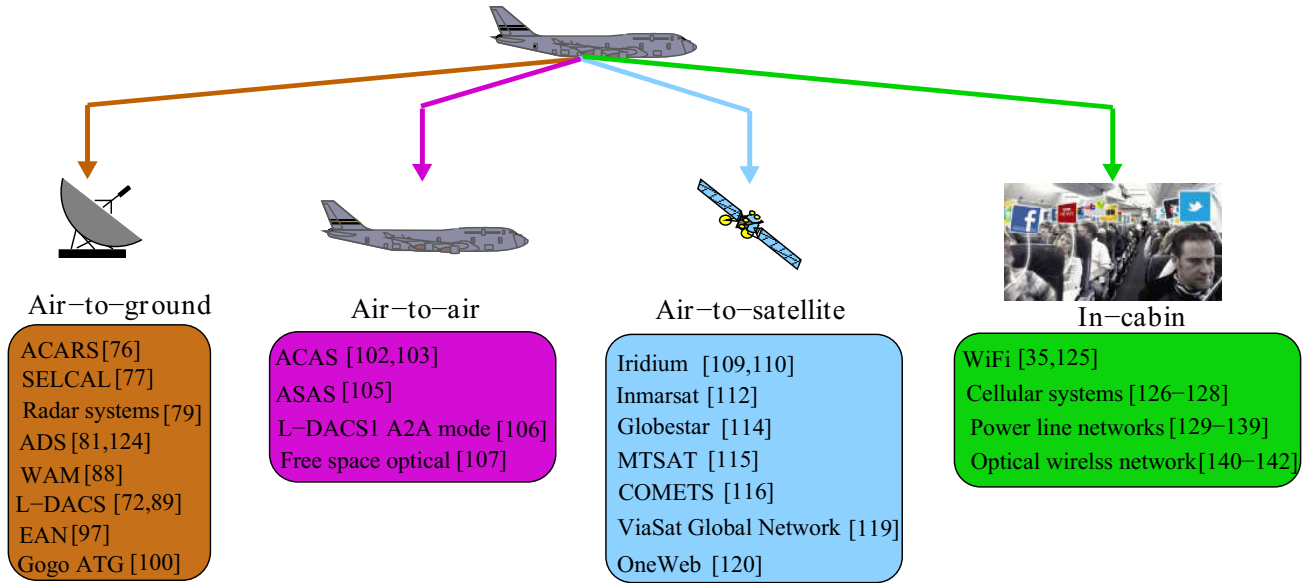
Air−to−ground

ACARS [76]
SELCAL [77]
Radar systems [79]
ADS [81,124]
WAM [88]
L−DACS [72,89]
EAN [97]
Gogo ATG [100]

Air−to−air

ACAS [102,103]
ASAS [105]
L−DACS1 A2A mode [106]
Free space optical [107]

Air−to−satellite

Iridium [109,110]
Inmarsat [112]
Globestar [114]
MTSAT [115]
COMETS [116]
ViaSat Global Network [119]
OneWeb [120]

In−cabin

WiFi [35,125]
Cellular systems [126−128]
Power line networks [129−139]
Optical wirelss network [140−142]